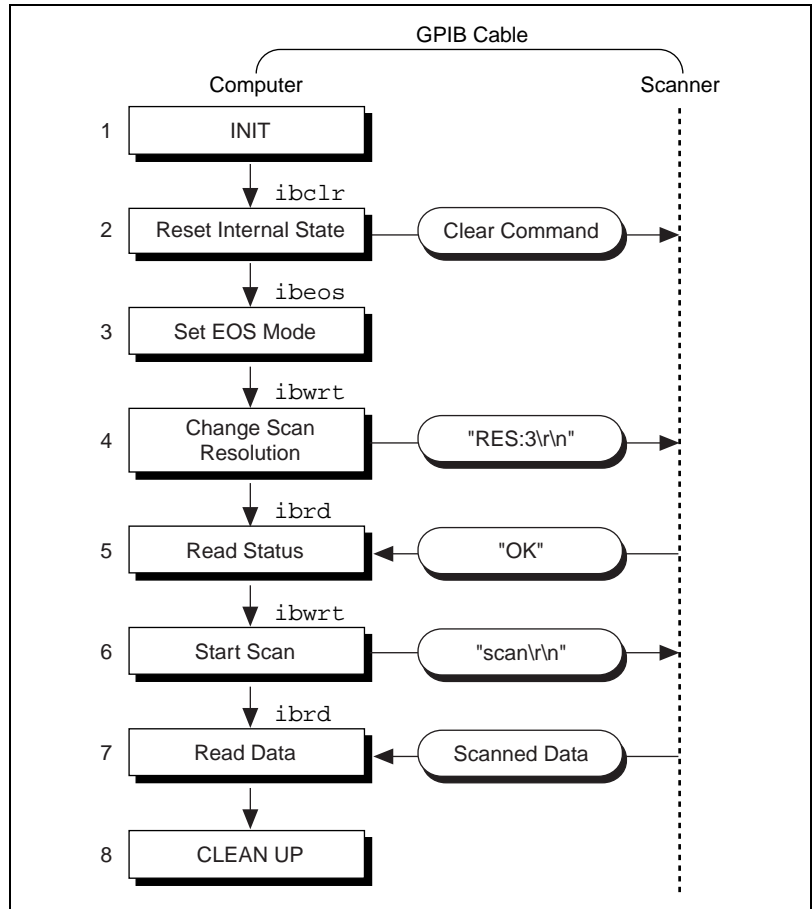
GPIB Cable

Computer

Scanner

1 INIT

ibclr

2 Reset Internal State

Clear Command

ibeos

3 Set EOS Mode

ibwrt

4 Change Scan Resolution

"RES:3\r\n"

ibrd

5 Read Status

"OK"

ibwrt

6 Start Scan

"scan\r\n"

ibrd

7 Read Data

Scanned Data

8 CLEAN UP